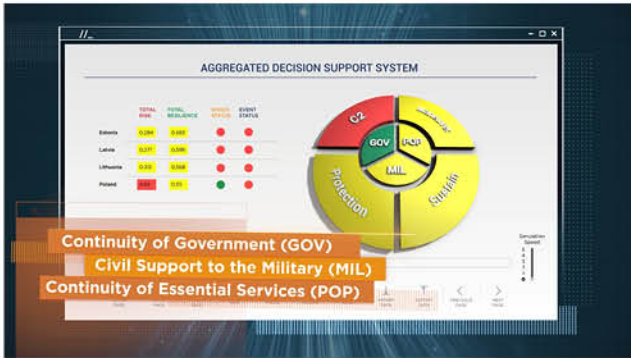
//_

AGGREGATED DECISION SUPPORT SYSTEM

| | TOTAL RISK | TOTAL RESILIENCE | SENSOR STATUS | EVENT STATUS |
|---|---|---|---|---|
| Estonia | 0.284 | 0.083 | | |
| Latvia | 0.217 | 0.086 | | |
| Lithuania | 0.113 | 0.068 | | |
| Poland | 0.63 | 0.35 | | |

C2
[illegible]
GOV
POP
MIL
Protection
Sustain

Simulation Speed

Continuity of Government (GOV)
Civil Support to the Military (MIL)
Continuity of Essential Services (POP)